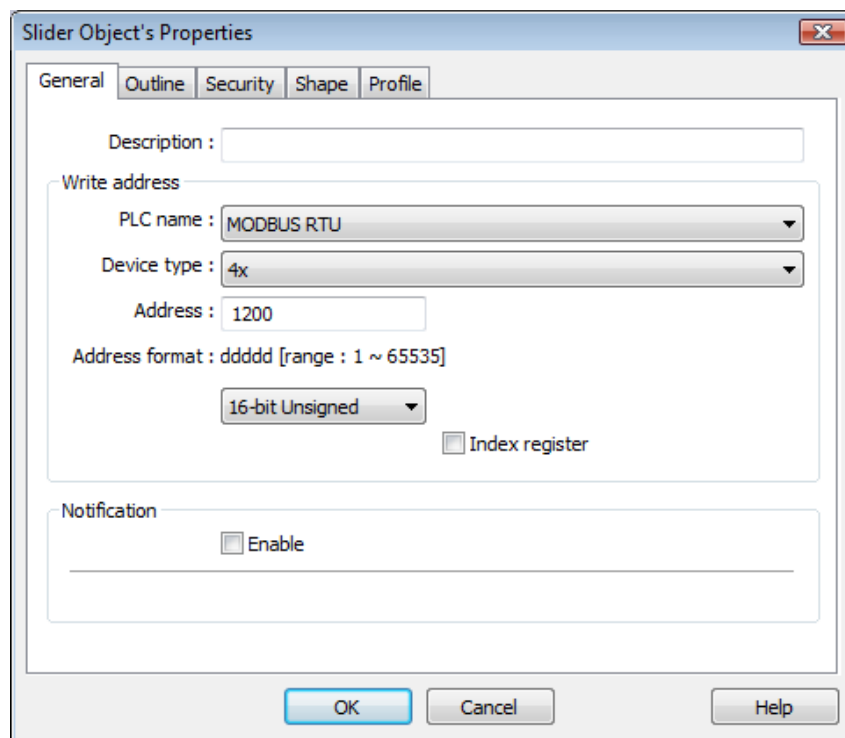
Slider Object's Properties

General | Outline | Security | Shape | Profile

Description :

Write address

PLC name : MODBUS RTU

Device type : 4x

Address : 1200

Address format : ddddd [range : 1 ~ 65535]

16-bit Unsigned

Index register

Notification

Enable

OK | Cancel | Help